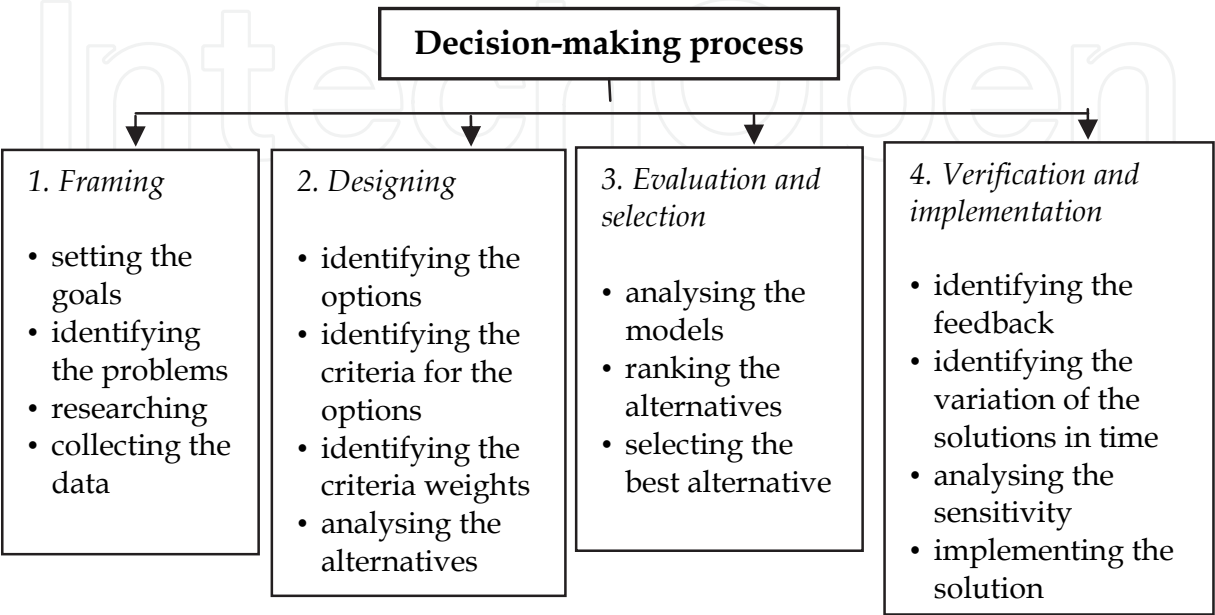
IntechOpen

Decision-making process

1. Framing

- setting the goals
- identifying the problems
- researching
- collecting the data

2. Designing

- identifying the options
- identifying the criteria for the options
- identifying the criteria weights
- analysing the alternatives

3. Evaluation and selection

- analysing the models
- ranking the alternatives
- selecting the best alternative

4. Verification and implementation

- identifying the feedback
- identifying the variation of the solutions in time
- analysing the sensitivity
- implementing the solution